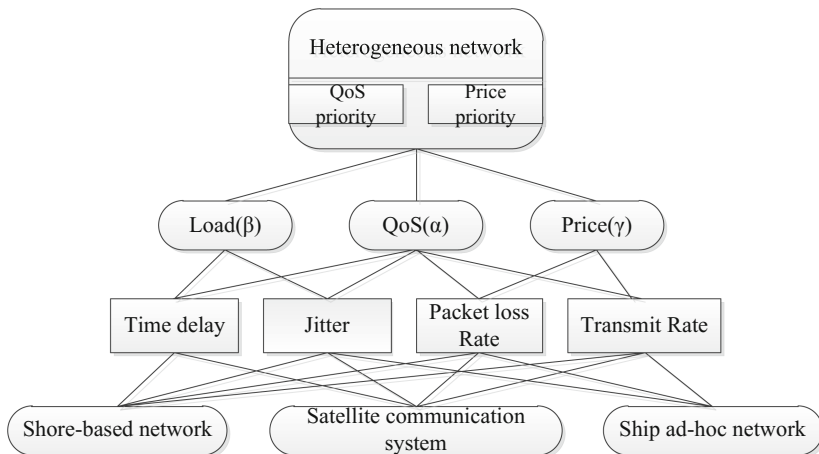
Heterogeneous network

QoS priority

Price priority

Load(β)

QoS(α)

Price(γ)

Time delay

Jitter

Packet loss Rate

Transmit Rate

Shore-based network

Satellite communication system

Ship ad-hoc network